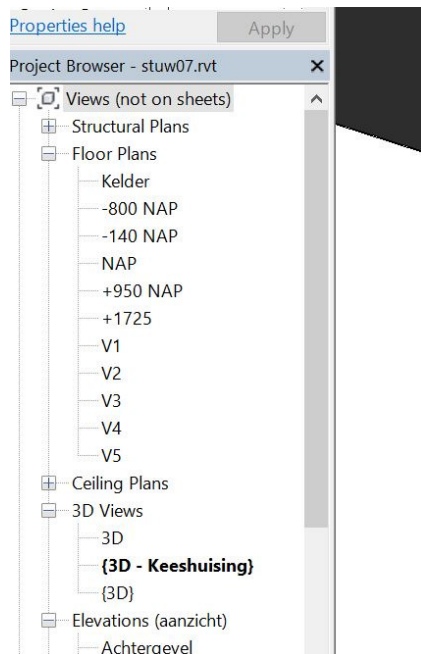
Properties help
Apply
Project Browser - stuw07.rvt
×
Views (not on sheets)
Structural Plans
Floor Plans
Kelder
-800 NAP
-140 NAP
NAP
+950 NAP
+1725
V1
V2
V3
V4
V5
Ceiling Plans
3D Views
3D
{3D - Keeshuising}
{3D}
Elevations (aanzicht)
Achtergevel